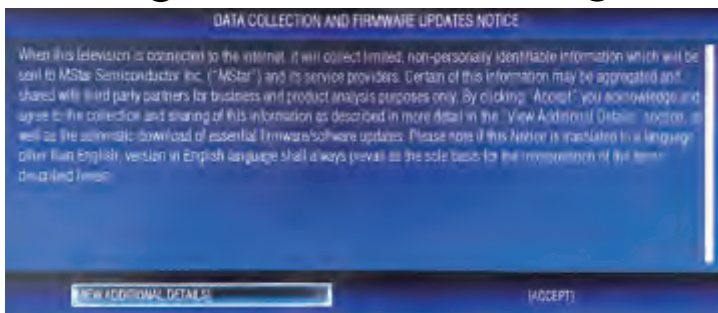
DATA COLLECTION AND FIRMWARE UPDATES NOTICE

When this television is connected to the internet, it will collect limited, non-personally identifiable information which will be sent to MStar Semiconductor Inc. ("MStar") and its service providers. Certain of this information may be aggregated and shared with third party partners for business and product analysis purposes only. By clicking "Accept" you acknowledge and agree to the collection and sharing of this information as described in more detail in the "View Additional Details" section, as well as the automatic download of essential firmware/software updates. Please note if this Notice is translated to a language other than English, version in English language shall always prevail as the sole basis for the interpretation of the terms described herein.

[VIEW ADDITIONAL DETAILS]

[ACCEPT]